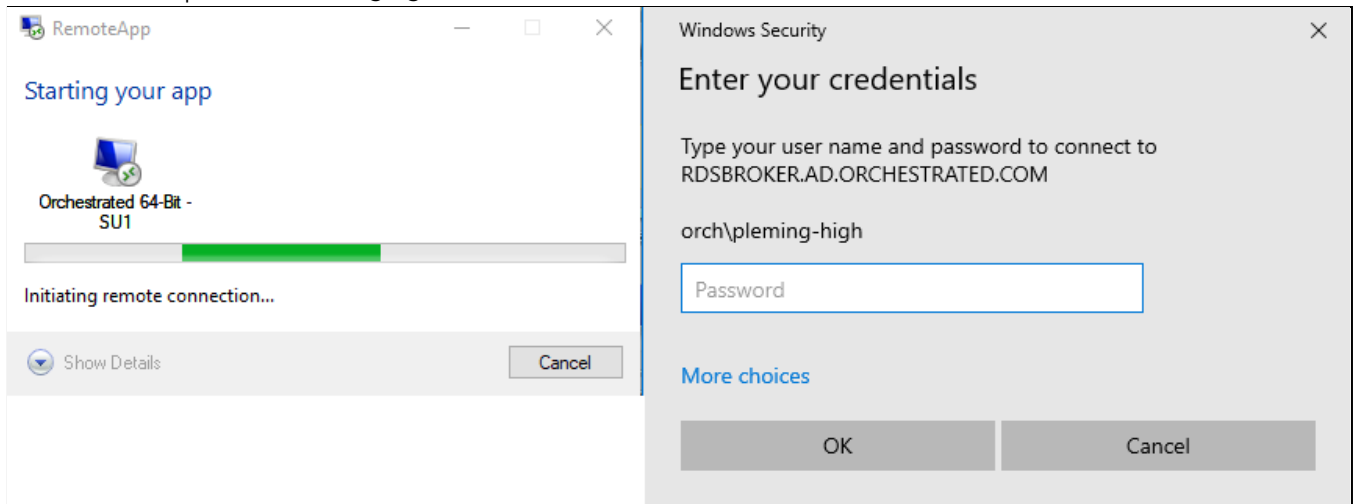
RemoteApp

Starting your app

Orchestrated 64-Bit - SU1

Initiating remote connection...

Show Details

Cancel

Windows Security

Enter your credentials

Type your user name and password to connect to RDSBROKER.AD.ORCHESTRATED.COM

orch\pleming-high

Password

More choices

OK

Cancel